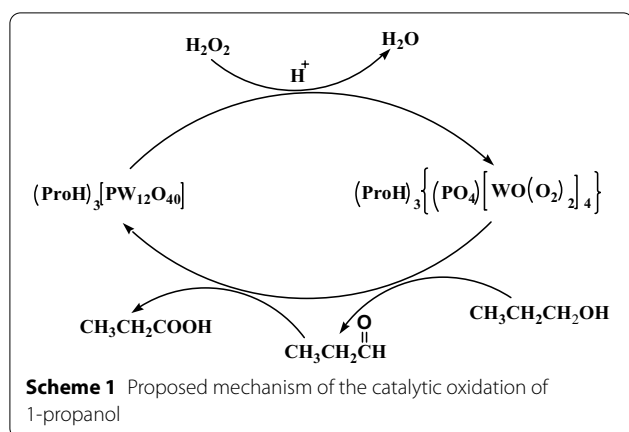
$H_2O_2$

$H^+$

$H_2O$

$(ProH)_3[PW_{12}O_{40}]$

$(ProH)_3\{(PO_4)[WO(O_2)_2]_4\}$

$CH_3CH_2COOH$

O

$CH_3CH_2CH$

$CH_3CH_2CH_2OH$

**Scheme 1** Proposed mechanism of the catalytic oxidation of 1-propanol